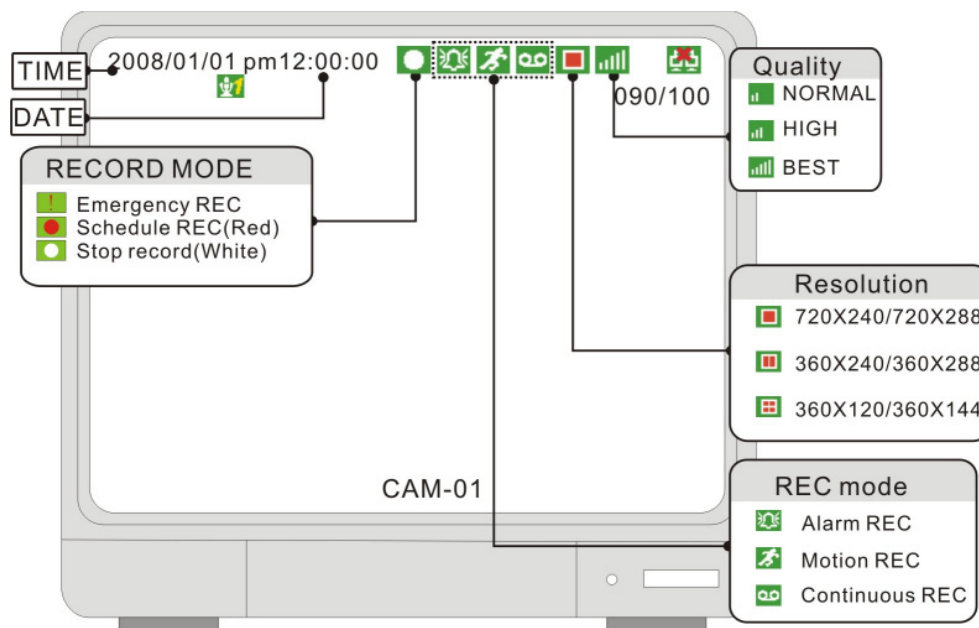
TIME
2008/01/01 pm12:00:00
DATE
090/100

Quality
NORMAL
HIGH
BEST

RECORD MODE
! Emergency REC
Schedule REC(Red)
Stop record(White)

Resolution
720X240/720X288
360X240/360X288
360X120/360X144

CAM-01

REC mode
Alarm REC
Motion REC
Continuous REC